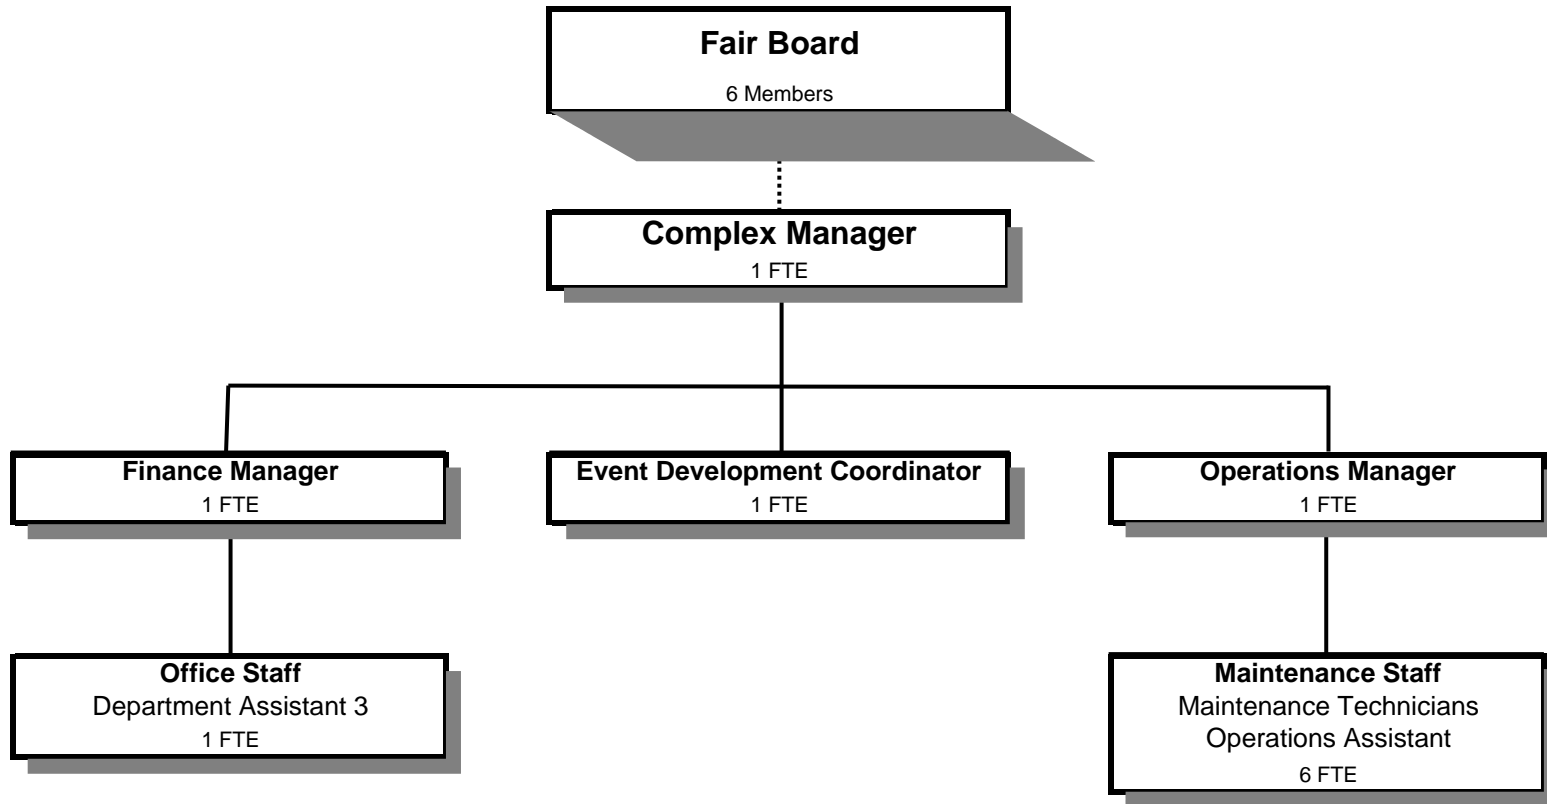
Fair Board
6 Members

Complex Manager
1 FTE

Finance Manager
1 FTE

Event Development Coordinator
1 FTE

Operations Manager
1 FTE

Office Staff
Department Assistant 3
1 FTE

Maintenance Staff
Maintenance Technicians
Operations Assistant
6 FTE